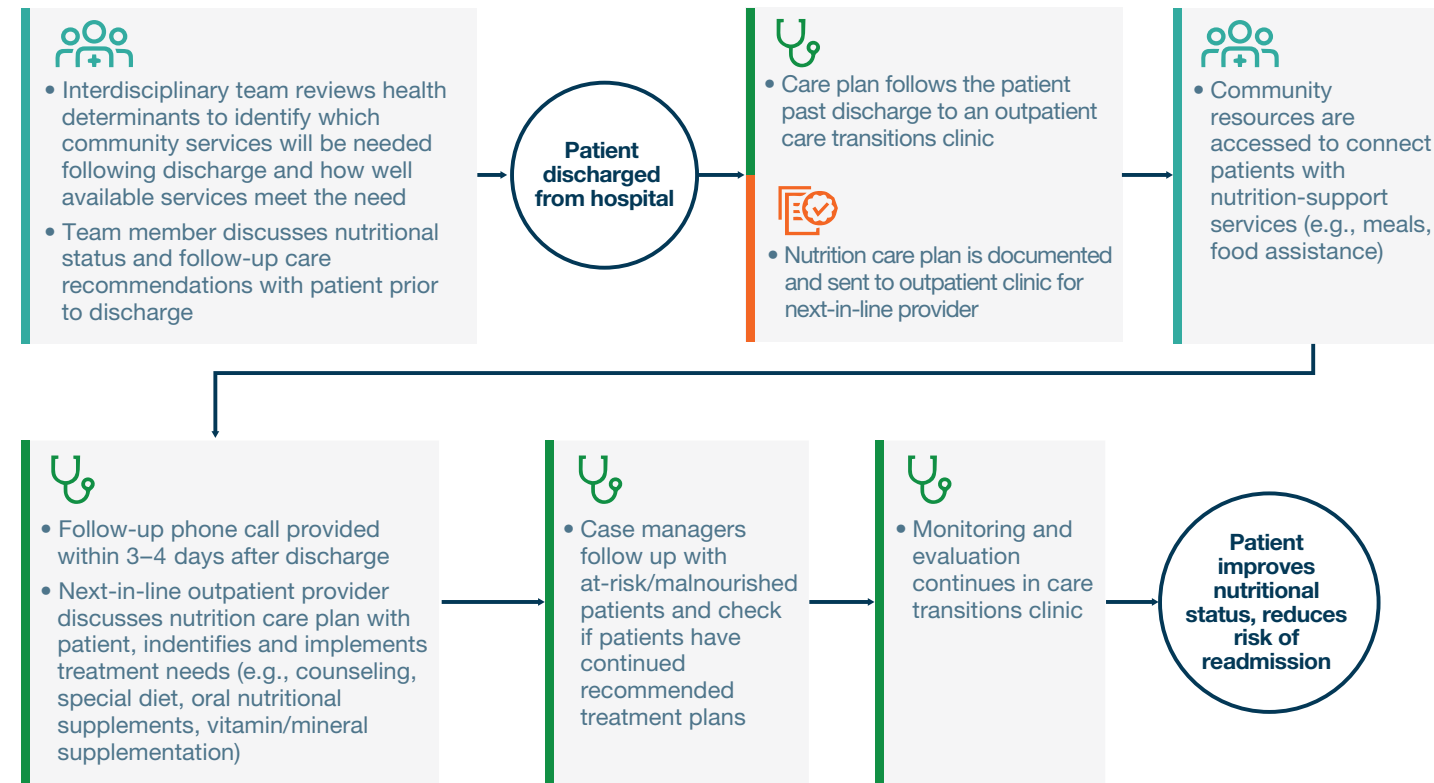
• Interdisciplinary team reviews health determinants to identify which community services will be needed following discharge and how well available services meet the need

• Team member discusses nutritional status and follow-up care recommendations with patient prior to discharge

Patient discharged from hospital

• Care plan follows the patient past discharge to an outpatient care transitions clinic

• Nutrition care plan is documented and sent to outpatient clinic for next-in-line provider

• Community resources are accessed to connect patients with nutrition-support services (e.g., meals, food assistance)

• Follow-up phone call provided within 3–4 days after discharge

• Next-in-line outpatient provider discusses nutrition care plan with patient, indentifies and implements treatment needs (e.g., counseling, special diet, oral nutritional supplements, vitamin/mineral supplementation)

• Case managers follow up with at-risk/malnourished patients and check if patients have continued recommended treatment plans

• Monitoring and evaluation continues in care transitions clinic

Patient improves nutritional status, reduces risk of readmission